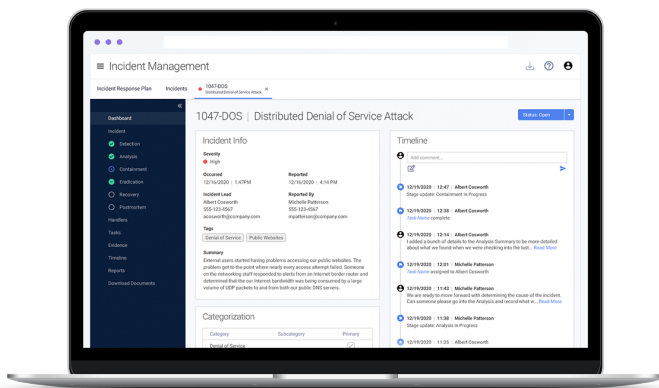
Incident Management

Incident Response Plan | Incidents | 1047-DOS Distributed Denial of Service Attack ×

Dashboard
Incident
Detection
Analysis
Containment
Eradication
Recovery
Postmortem
Handlers
Tasks
Evidence
Timeline
Reports
Download Documents

1047-DOS | Distributed Denial of Service Attack

Status: Open

Incident Info

Severity
High

Occurred
12/16/2020 | 1:47PM

Reported
12/16/2020 | 4:14 PM

Incident Lead
Albert Cosworth
555-123-4567
acosworth@company.com

Reported By
Michelle Patterson
555-123-4567
mpatterson@company.com

Tags
Denial of Service | Public Websites

Summary
External users started having problems accessing our public websites. The problem got to the point where nearly every access attempt failed. Someone on the networking staff responded to alerts from an Internet border router and determined that the our Internet bandwidth was being consumed by a large volume of UDP packets to and from both our public DNS servers.

Categorization

| Category | Subcategory | Primary |
|---|---|---|
| Denial of Service | | |

Timeline

Add comment...

12/19/2020 | 12:47 | Albert Cosworth
Stage update: Containment In Progress

12/19/2020 | 12:15 | Albert Cosworth
Task Name complete

12/19/2020 | 12:14 | Albert Cosworth
I added a bunch of details to the Analysis Summary to be more detailed about what we found when we were checking into the last... Read More

12/19/2020 | 12:01 | Michelle Patterson
Task Name assigned to Albert Cosworth

12/19/2020 | 11:43 | Albert Cosworth
We are ready to move forward with determining the cause of the incident. Can someone please go into the Analysis and record what w... Read More

12/19/2020 | 11:38 | Albert Cosworth
Stage update: Analysis In Progress

12/19/2020 | 10:53 | Albert Cosworth